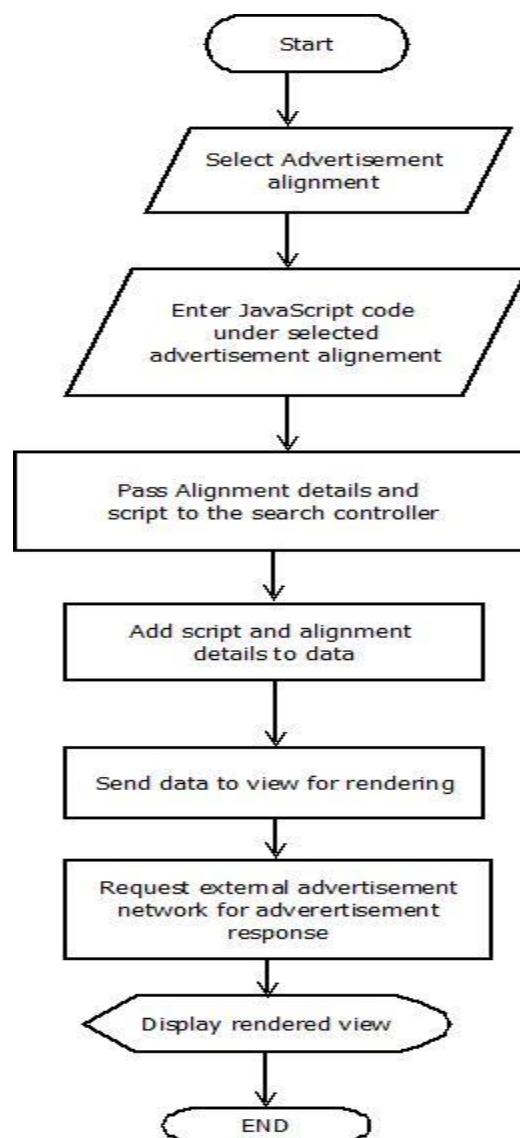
Start

Select Advertisement alignment

Enter JavaScript code under selected advertisement alignement

Pass Alignment details and script to the search controller

Add script and alignment details to data

Send data to view for rendering

Request external advertisement network for adverertisement response

Display rendered view

END